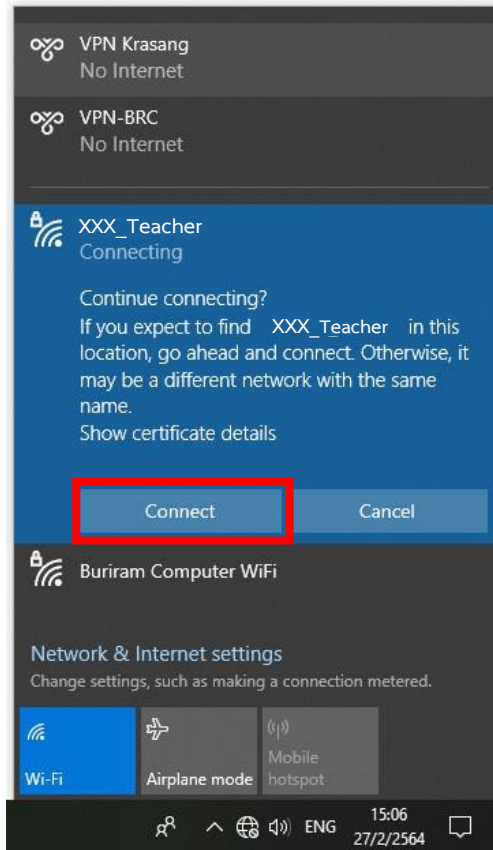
VPN Krasang
No Internet

VPN-BRC
No Internet

XXX_Teacher
Connecting

Continue connecting?
If you expect to find XXX_Teacher in this location, go ahead and connect. Otherwise, it may be a different network with the same name.
Show certificate details

Connect

Cancel

Buriram Computer WiFi

Network & Internet settings
Change settings, such as making a connection metered.

Wi-Fi

Airplane mode

Mobile hotspot

ENG

15:06
27/2/2564